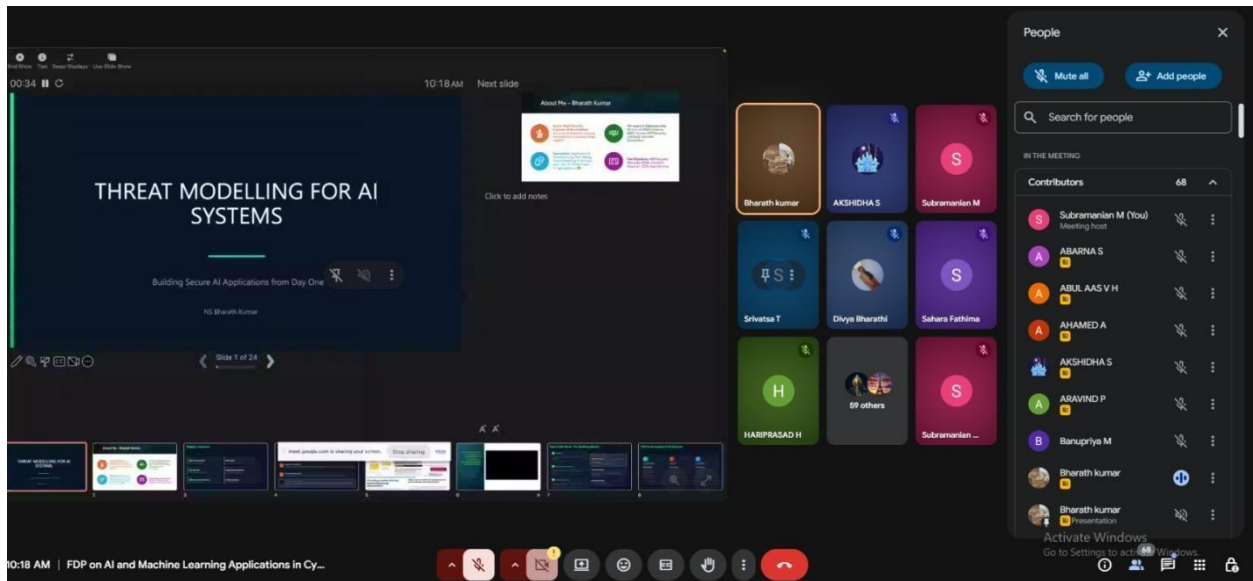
End Show Tips Swap Displays Use Slide Show

00:34

10:18 AM Next slide

About Me - Bharath Kumar

THREAT MODELLING FOR AI SYSTEMS

Building Secure AI Applications from Day One

NS Bharath Kumar

Click to add notes

Slide 1 of 24

meet.google.com is sharing your screen. Stop sharing Hide

Bharath kumar

AKSHIDHA S

S

Subramanian M

Srivatsa T

Divya Bharathi

S

Sahara Fathima

H

HARIPRASAD H

59 others

S

Subramanian ...

People

Mute all

Add people

Search for people

IN THE MEETING

Contributors 68

S Subramanian M (You) Meeting host

A ABARNA S

A ABUL AAS V H

A AHAMED A

AKSHIDHA S

A ARAVIND P

B Banupriya M

Bharath kumar

Bharath kumar Presentation

Activate Windows
Go to Settings to activate Windows.

10:18 AM | FDP on AI and Machine Learning Applications in Cy...

68